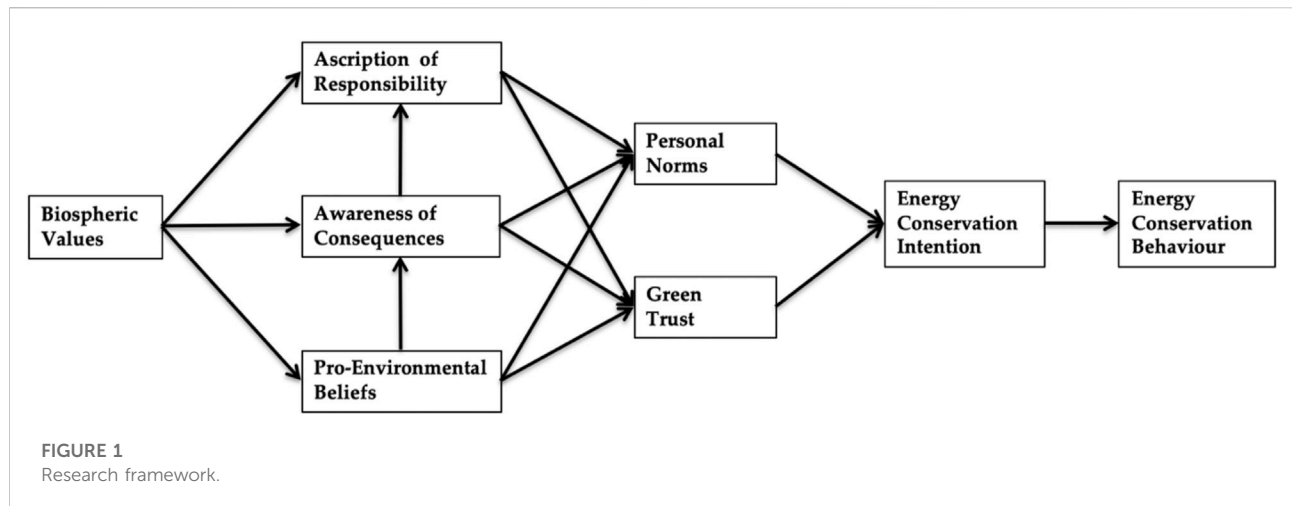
Ascription of Responsibility

Biospheric Values

Awareness of Consequences

Pro-Environmental Beliefs

Personal Norms

Green Trust

Energy Conservation Intention

Energy Conservation Behaviour

FIGURE 1
Research framework.